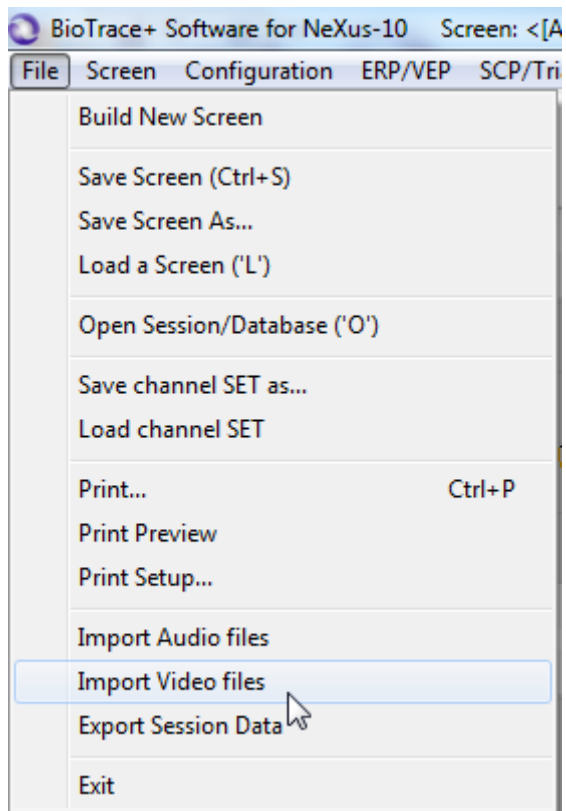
BioTrace+ Software for NeXus-10 Screen: <[A

File Screen Configuration ERP/VEP SCP/Tri

Build New Screen

Save Screen (Ctrl+S)
Save Screen As...
Load a Screen ('L')

Open Session/Database ('O')

Save channel SET as...
Load channel SET

Print... Ctrl+P
Print Preview
Print Setup...

Import Audio files
Import Video files
Export Session Data

Exit